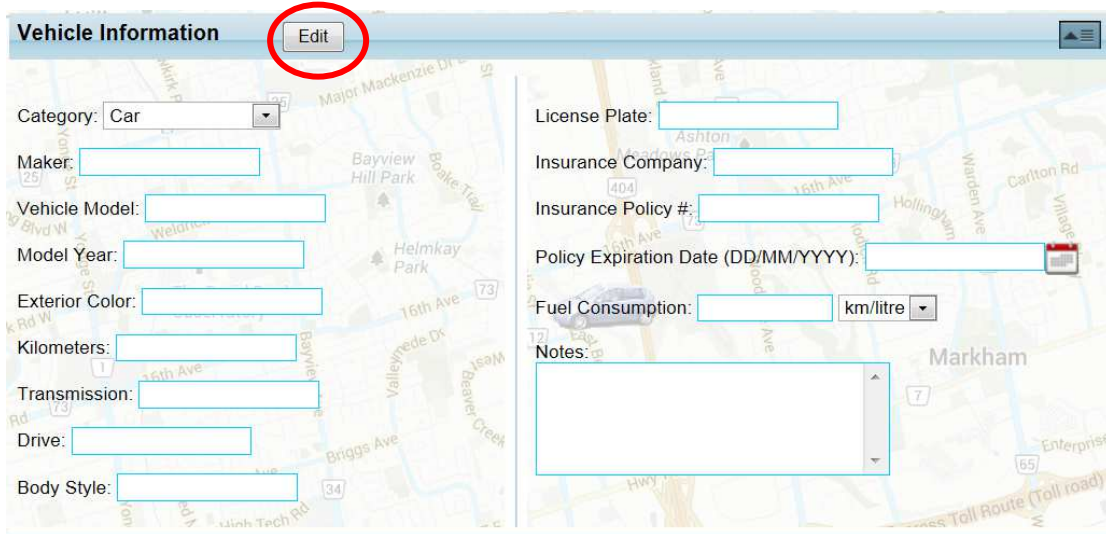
Vehicle Information
Edit

Category: Car
Maker:
Vehicle Model:
Model Year:
Exterior Color:
Kilometers:
Transmission:
Drive:
Body Style:

License Plate:
Insurance Company:
Insurance Policy #:
Policy Expiration Date (DD/MM/YYYY):
Fuel Consumption: km/litre
Notes:

Major Mackenzie Dr
Bayview Hill Park
Boake Trail
Helmkay Park
16th Ave
Briggs Ave
High Tech Rd
Ashton
Meadows
Carlton Rd
Warden Ave
Markham
Enterprise
Toll Route (Toll road)
404
25
73
7
65
34